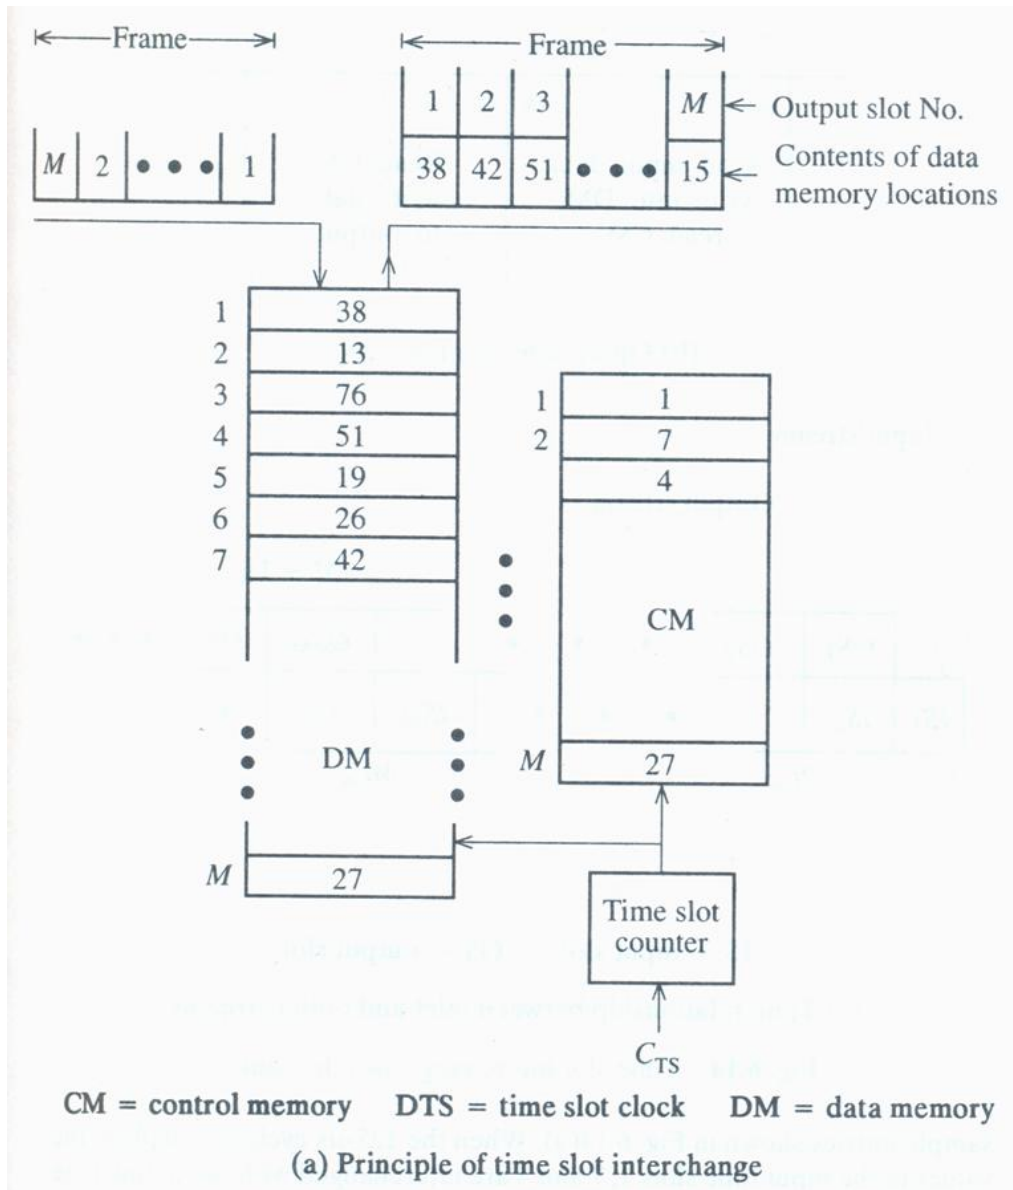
Frame

| $M$ | 2 | • • • | 1 |

Frame

| 1 | 2 | 3 | | $M$ |
| 38 | 42 | 51 | • • • | 15 |

Output slot No.

Contents of data memory locations

1 38
2 13
3 76
4 51
5 19
6 26
7 42

DM

$M$ 27

1 1
2 7
4

CM

$M$ 27

Time slot counter

$C_{TS}$

CM = control memory DTS = time slot clock DM = data memory

(a) Principle of time slot interchange